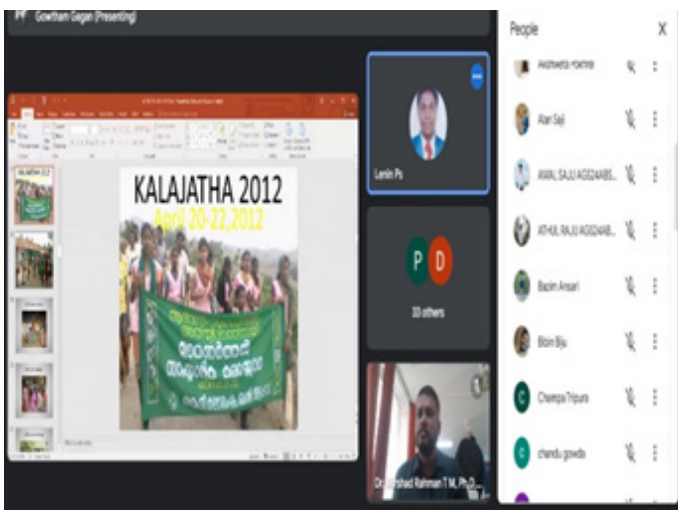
Gowtham Gagan (Presenting)

KALAJATHA 2012
April 20-22,2012

Lenin Ps

P D
10 others

Dr. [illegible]shad Rahman T M, Ph.D...

People
X
Aishwarya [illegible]
Alan Saji
AMAL SAJU AGD24ABS...
ATHUL RAJU AGD24AB...
Bazim Ansari
Bion Biju
Champa Tripura
chandu gowda